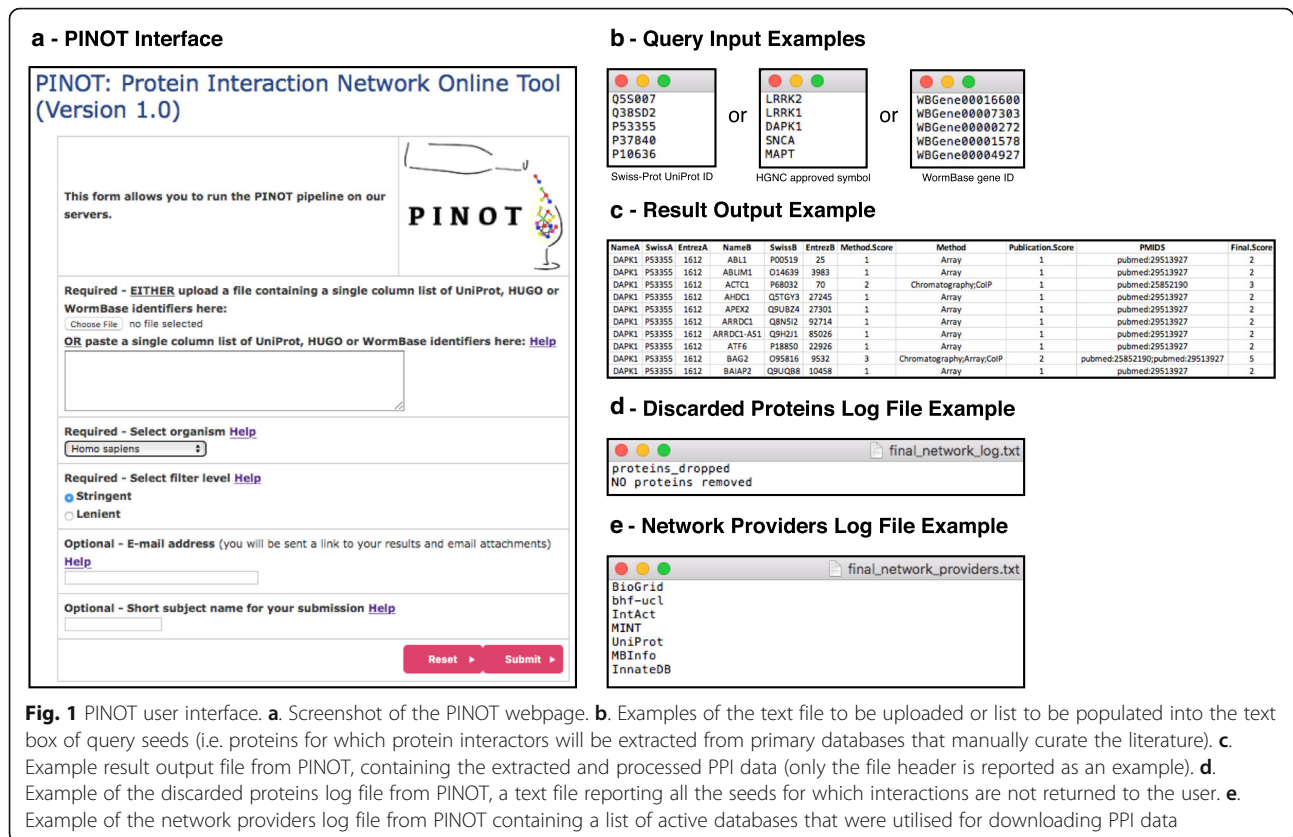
a - PINOT Interface

PINOT: Protein Interaction Network Online Tool (Version 1.0)

This form allows you to run the PINOT pipeline on our servers.

PINOT

Required - EITHER upload a file containing a single column list of UniProt, HUGO or WormBase identifiers here:
Choose File no file selected
OR paste a single column list of UniProt, HUGO or WormBase identifiers here: Help

Required - Select organism Help
Homo sapiens

Required - Select filter level Help
Stringent
Lenient

Optional - E-mail address (you will be sent a link to your results and email attachments) Help

Optional - Short subject name for your submission Help

Reset Submit

b - Query Input Examples

Q5S007
Q38SD2
P53355
P37840
P10636

or

LRRK2
LRRK1
DAPK1
SNCA
MAPT

or

WBGene00016600
WBGene00007303
WBGene00000272
WBGene00001578
WBGene00004927

Swiss-Prot UniProt ID
HGNC approved symbol
WormBase gene ID

c - Result Output Example

| NameA | SwissA | EntrezA | NameB | SwissB | EntrezB | Method.Score | Method | Publication.Score | PMIDS | Final.Score |
|---|---|---|---|---|---|---|---|---|---|---|
| DAPK1 | P53355 | 1612 | ABL1 | P00519 | 25 | 1 | Array | 1 | pubmed:29513927 | 2 |
| DAPK1 | P53355 | 1612 | ABLIM1 | O14639 | 3983 | 1 | Array | 1 | pubmed:29513927 | 2 |
| DAPK1 | P53355 | 1612 | ACTC1 | P68032 | 70 | 2 | Chromatography;CoIP | 1 | pubmed:25852190 | 3 |
| DAPK1 | P53355 | 1612 | AHDC1 | Q5TGY3 | 27245 | 1 | Array | 1 | pubmed:29513927 | 2 |
| DAPK1 | P53355 | 1612 | APEX2 | Q9UBZ4 | 27301 | 1 | Array | 1 | pubmed:29513927 | 2 |
| DAPK1 | P53355 | 1612 | ARRDC1 | Q8N5I2 | 92714 | 1 | Array | 1 | pubmed:29513927 | 2 |
| DAPK1 | P53355 | 1612 | ARRDC1-AS1 | Q9H2J1 | 85026 | 1 | Array | 1 | pubmed:29513927 | 2 |
| DAPK1 | P53355 | 1612 | ATF6 | P18850 | 22926 | 1 | Array | 1 | pubmed:29513927 | 2 |
| DAPK1 | P53355 | 1612 | BAG2 | O95816 | 9532 | 3 | Chromatography;Array;CoIP | 2 | pubmed:25852190;pubmed:29513927 | 5 |
| DAPK1 | P53355 | 1612 | BAIAP2 | Q9UQB8 | 10458 | 1 | Array | 1 | pubmed:29513927 | 2 |

d - Discarded Proteins Log File Example

final_network_log.txt
proteins_dropped
NO proteins removed

e - Network Providers Log File Example

final_network_providers.txt
BioGrid
bhf-ucl
IntAct
MINT
UniProt
MBInfo
InnateDB

Fig. 1 PINOT user interface. a. Screenshot of the PINOT webpage. b. Examples of the text file to be uploaded or list to be populated into the text box of query seeds (i.e. proteins for which protein interactors will be extracted from primary databases that manually curate the literature). c. Example result output file from PINOT, containing the extracted and processed PPI data (only the file header is reported as an example). d. Example of the discarded proteins log file from PINOT, a text file reporting all the seeds for which interactions are not returned to the user. e. Example of the network providers log file from PINOT containing a list of active databases that were utilised for downloading PPI data